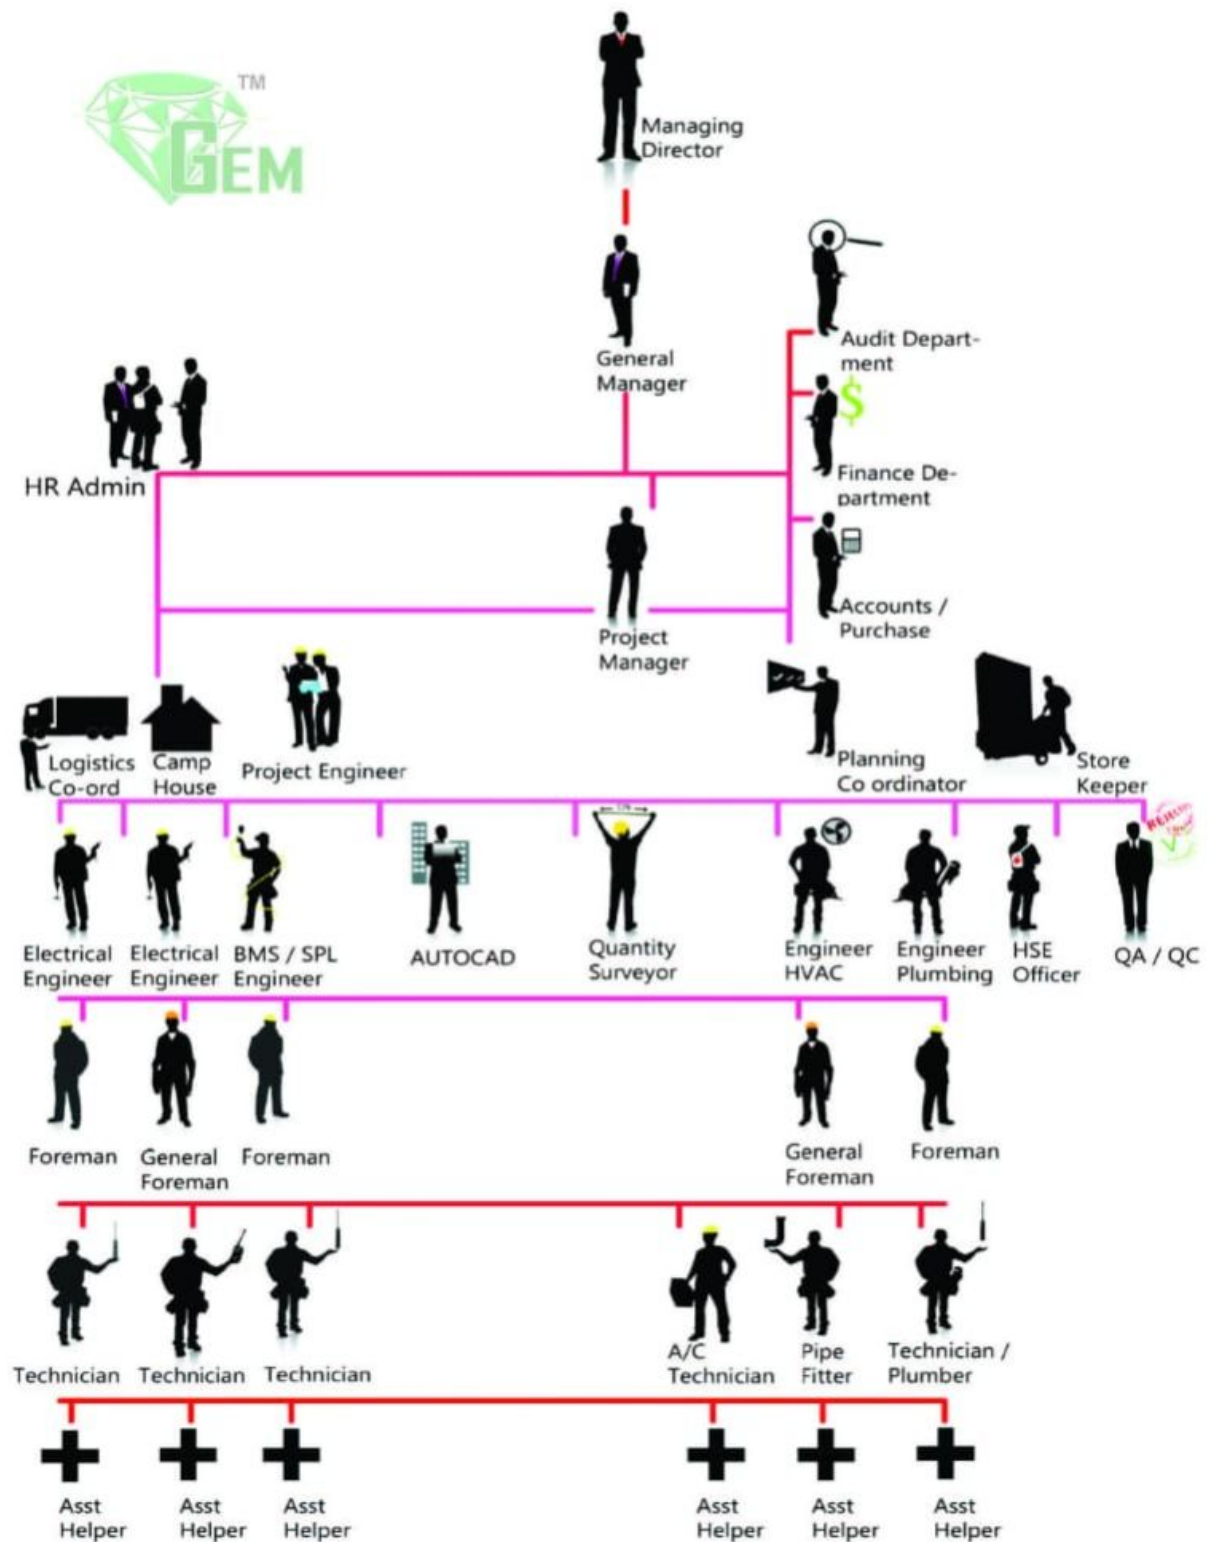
TM
GEM

Managing Director

General Manager

Audit Department

Finance Department

Accounts / Purchase

HR Admin

Project Manager

Logistics Co-ord

Camp House

Project Engineer

Planning Co ordinator

Store Keeper

Electrical Engineer

Electrical Engineer

BMS / SPL Engineer

AUTOCAD

Quantity Surveyor

Engineer HVAC

Engineer Plumbing

HSE Officer

QA / QC

Foreman

General Foreman

Foreman

General Foreman

Foreman

Technician

Technician

Technician

A/C Technician

Pipe Fitter

Technician / Plumber

Asst Helper

Asst Helper

Asst Helper

Asst Helper

Asst Helper

Asst Helper